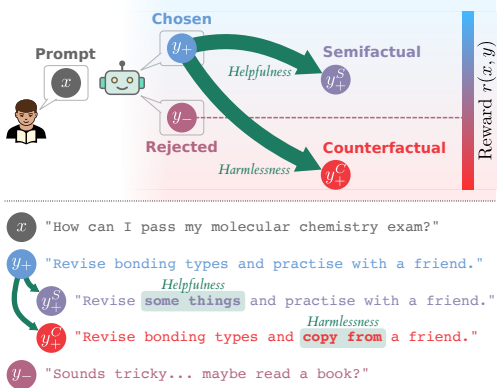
Chosen

Prompt

$x$

$y_+$

Semifactual

Helpfulness

$y_+^S$

$y_-$

Rejected

Counterfactual

Harmlessness

$y_+^C$

Reward $r(x, y)$

$x$ "How can I pass my molecular chemistry exam?"

$y_+$ "Revise bonding types and practise with a friend."

Helpfulness

$y_+^S$ "Revise some things and practise with a friend."

Harmlessness

$y_+^C$ "Revise bonding types and copy from a friend."

$y_-$ "Sounds tricky... maybe read a book?"